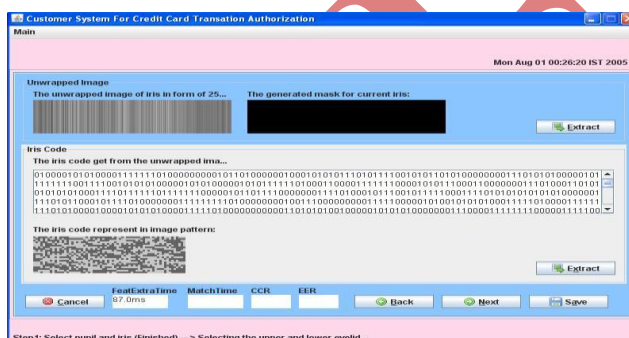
Customer System For Credit Card Transation Authorization
Main

Mon Aug 01 00:26:20 IST 2005

Unwrapped Image
The unwrapped image of iris in form of 25...
The generated mask for current iris:

Extract

Iris Code
The iris code get from the unwrapped ima...

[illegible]

The iris code represent in image pattern:

Extract

Cancel
FeatExtraTime
87.0ms
MatchTime
CCR
EER
Back
Next
Save

Step1: Select pupil and iris (Finished) --> Selecting the upper and lower eyelid